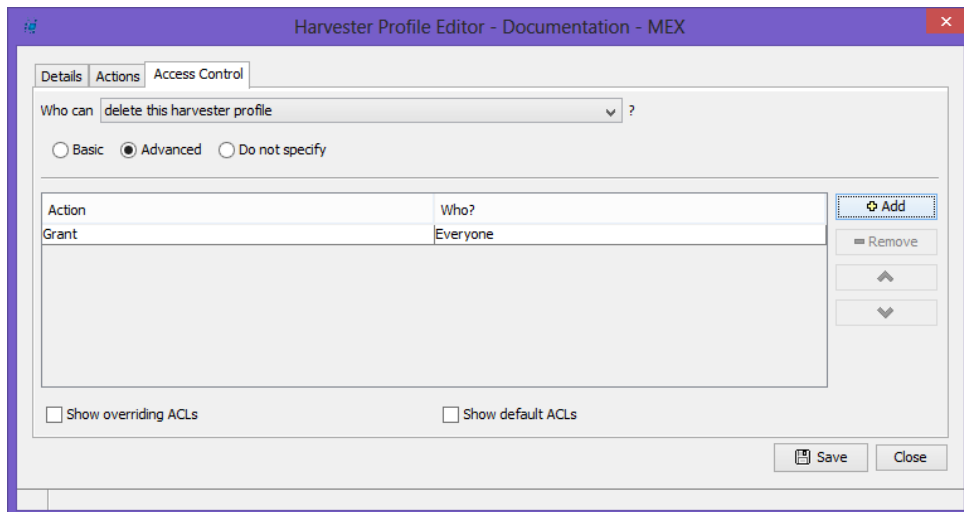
Harvester Profile Editor - Documentation - MEX

Details Actions Access Control

Who can delete this harvester profile ?

Basic Advanced Do not specify

| Action | Who? |
|---|---|
| Grant | Everyone |

Add
Remove

Show overriding ACLs
Show default ACLs

Save Close